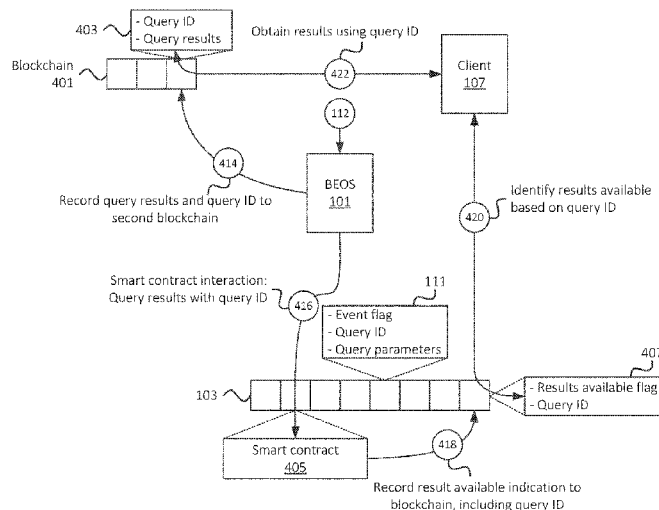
403

- Query ID
- Query results

Obtain results using query ID

Blockchain 401

422

Client 107

112

414

Record query results and query ID to second blockchain

BEOS 101

Identify results available based on query ID

420

Smart contract interaction: Query results with query ID

426

111

- Event flag
- Query ID
- Query parameters

40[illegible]

103

- Results available flag
- Query ID

Smart contract 405

418

Record result available indication to blockchain, including query ID